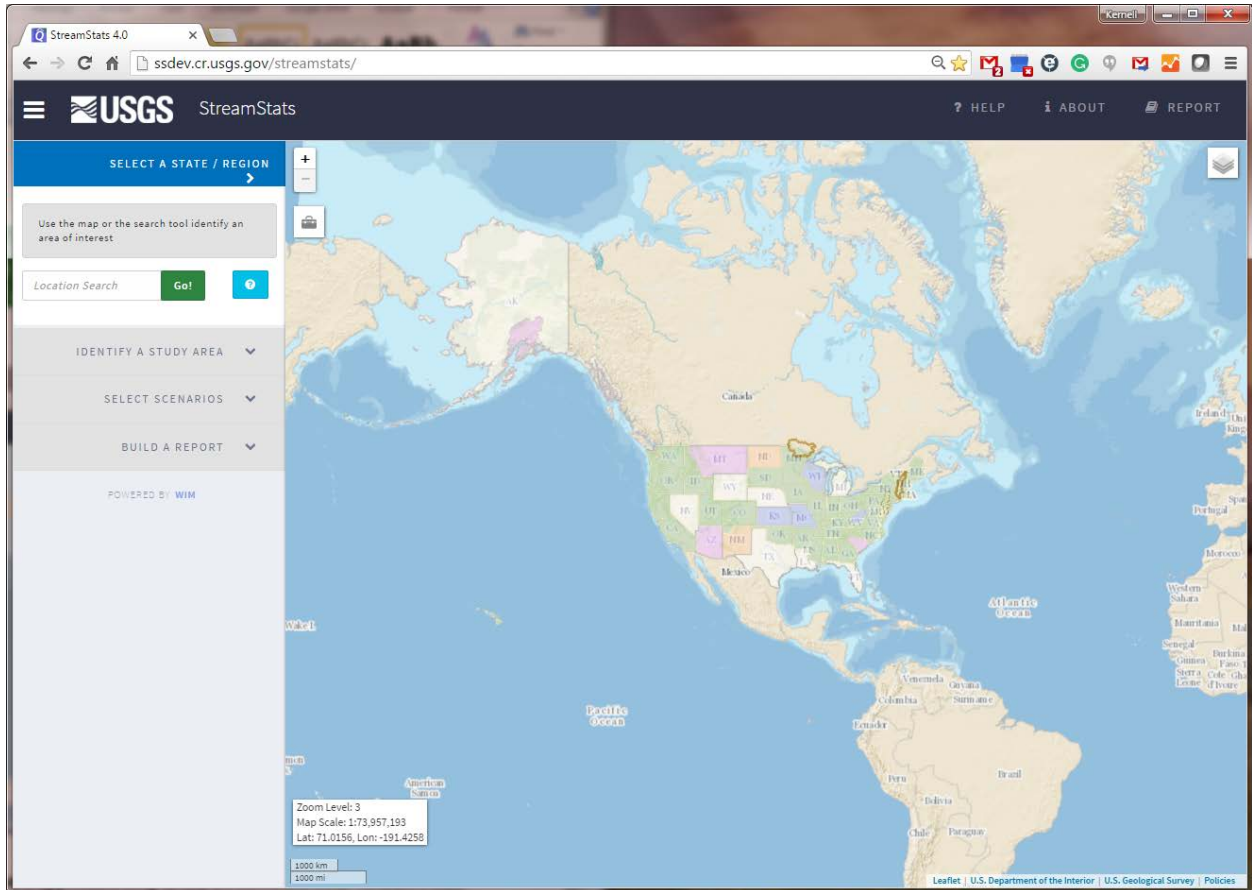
StreamStats 4.0
Kernell
ssdev.cr.usgs.gov/streamstats/
USGS StreamStats
? HELP
ABOUT
REPORT
SELECT A STATE / REGION
Use the map or the search tool identify an area of interest
Location Search
Go!
IDENTIFY A STUDY AREA
SELECT SCENARIOS
BUILD A REPORT
POWERED BY WIM
Canada
Mexico
Atlantic Ocean
Pacific Ocean
Venezuela
Guyana
Suriname
Colombia
Ecuador
Peru
Brazil
Bolivia
Chile
Paraguay
Ireland
Portugal
Morocco
Western Sahara
Mauritania
Senegal
Guinea
Sierra Leone
Burkina Faso
Cote d'Ivoire
Wake I.
American Samoa
Zoom Level: 3
Map Scale: 1:73,957,193
Lat: 71.0156, Lon: -191.4258
1000 km
1000 mi
Leaflet | U.S. Department of the Interior | U.S. Geological Survey | Policies